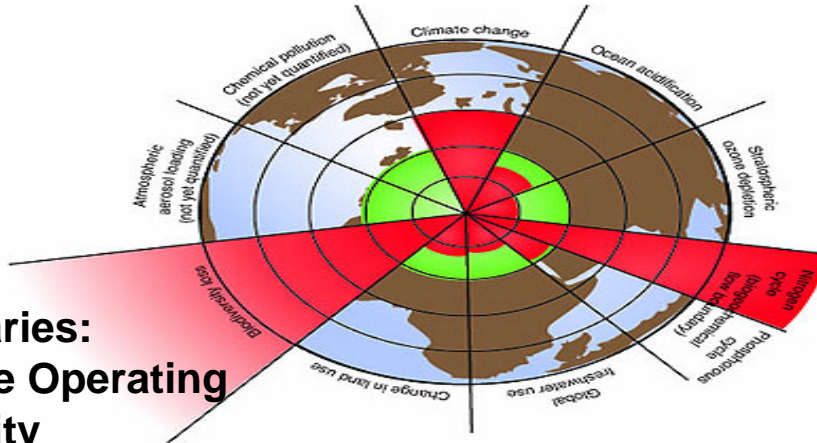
Climate change

Ocean acidification

Stratospheric ozone depletion

Nitrogen cycle (biogeochemical flow boundary)

Phosphorous cycle

Global freshwater use

Change in land use

Biodiversity loss

Atmospheric aerosol loading (not yet quantified)

Chemical pollution (not yet quantified)

aries:
e Operating
ity